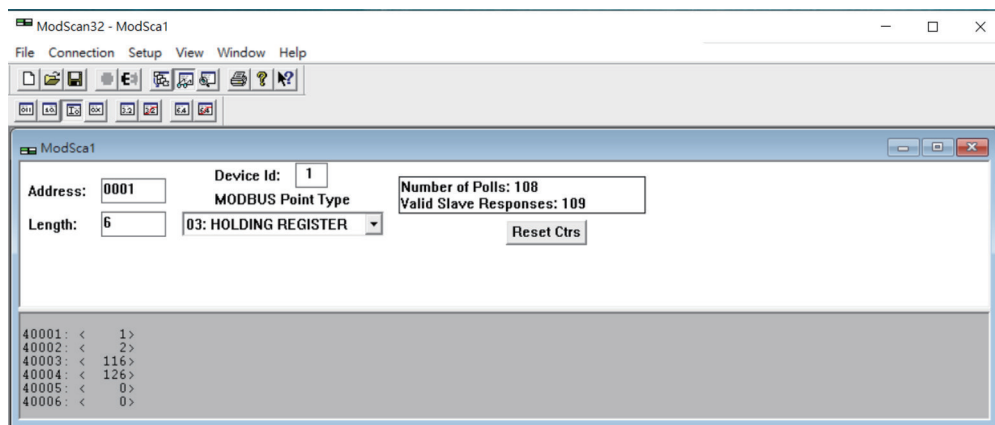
ModScan32 - ModSca1

File Connection Setup View Window Help

ModSca1

Address: 0001

Device Id: 1

MODBUS Point Type

Length: 6

03: HOLDING REGISTER

Number of Polls: 108
Valid Slave Responses: 109

Reset Ctrs

40001: < 1>
40002: < 2>
40003: < 116>
40004: < 126>
40005: < 0>
40006: < 0>